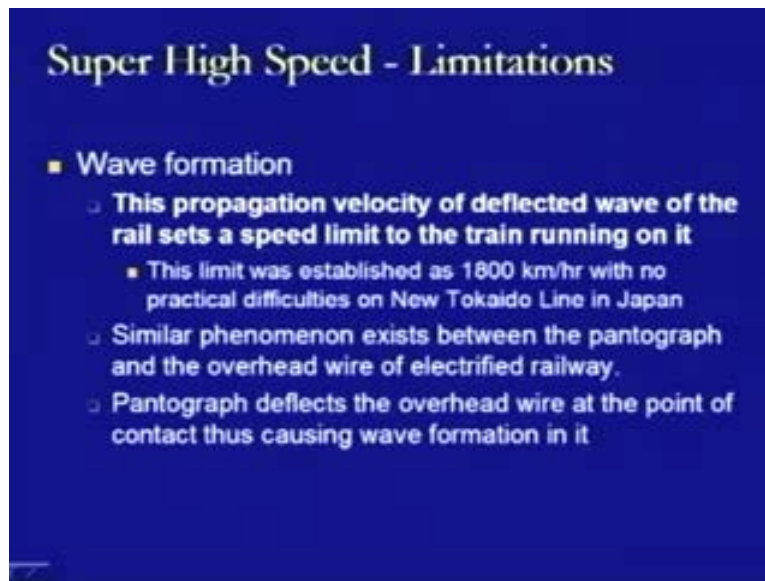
Super High Speed - Limitations

- Wave formation
  - This propagation velocity of deflected wave of the rail sets a speed limit to the train running on it
    - This limit was established as 1800 km/hr with no practical difficulties on New Tokaido Line in Japan
  - Similar phenomenon exists between the pantograph and the overhead wire of electrified railway.
  - Pantograph deflects the overhead wire at the point of contact thus causing wave formation in it